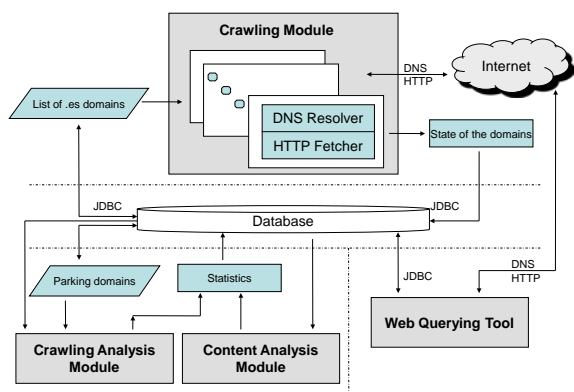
Crawling Module

DNS
HTTP

Internet

List of .es domains

DNS Resolver

HTTP Fetcher

State of the domains

JDBC

Database

JDBC

Parking domains

Statistics

JDBC

DNS
HTTP

Web Querying Tool

Crawling Analysis Module

Content Analysis Module